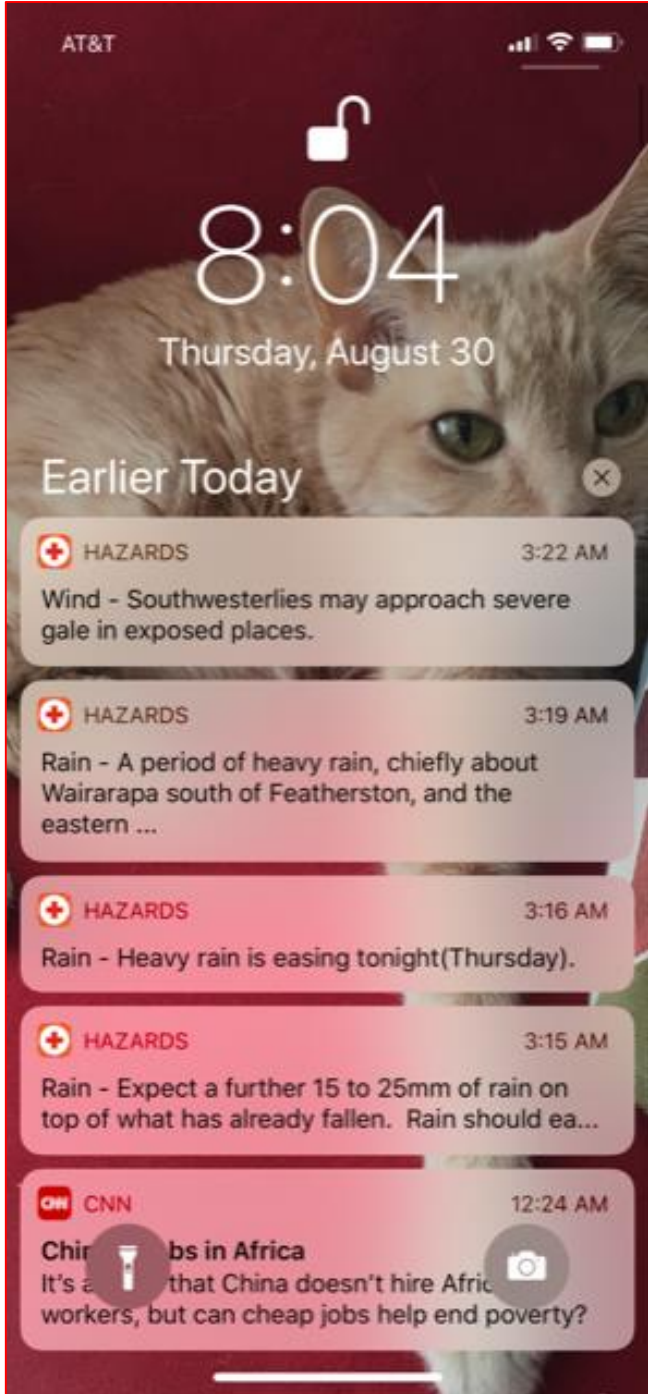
AT&T

8:04

Thursday, August 30

Earlier Today

HAZARDS 3:22 AM
Wind - Southwesterlies may approach severe gale in exposed places.

HAZARDS 3:19 AM
Rain - A period of heavy rain, chiefly about Wairarapa south of Featherston, and the eastern ...

HAZARDS 3:16 AM
Rain - Heavy rain is easing tonight(Thursday).

HAZARDS 3:15 AM
Rain - Expect a further 15 to 25mm of rain on top of what has already fallen. Rain should ea...

CNN CNN 12:24 AM
Chi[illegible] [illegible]bs in Africa
It's a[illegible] that China doesn't hire Afric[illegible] workers, but can cheap jobs help end poverty?